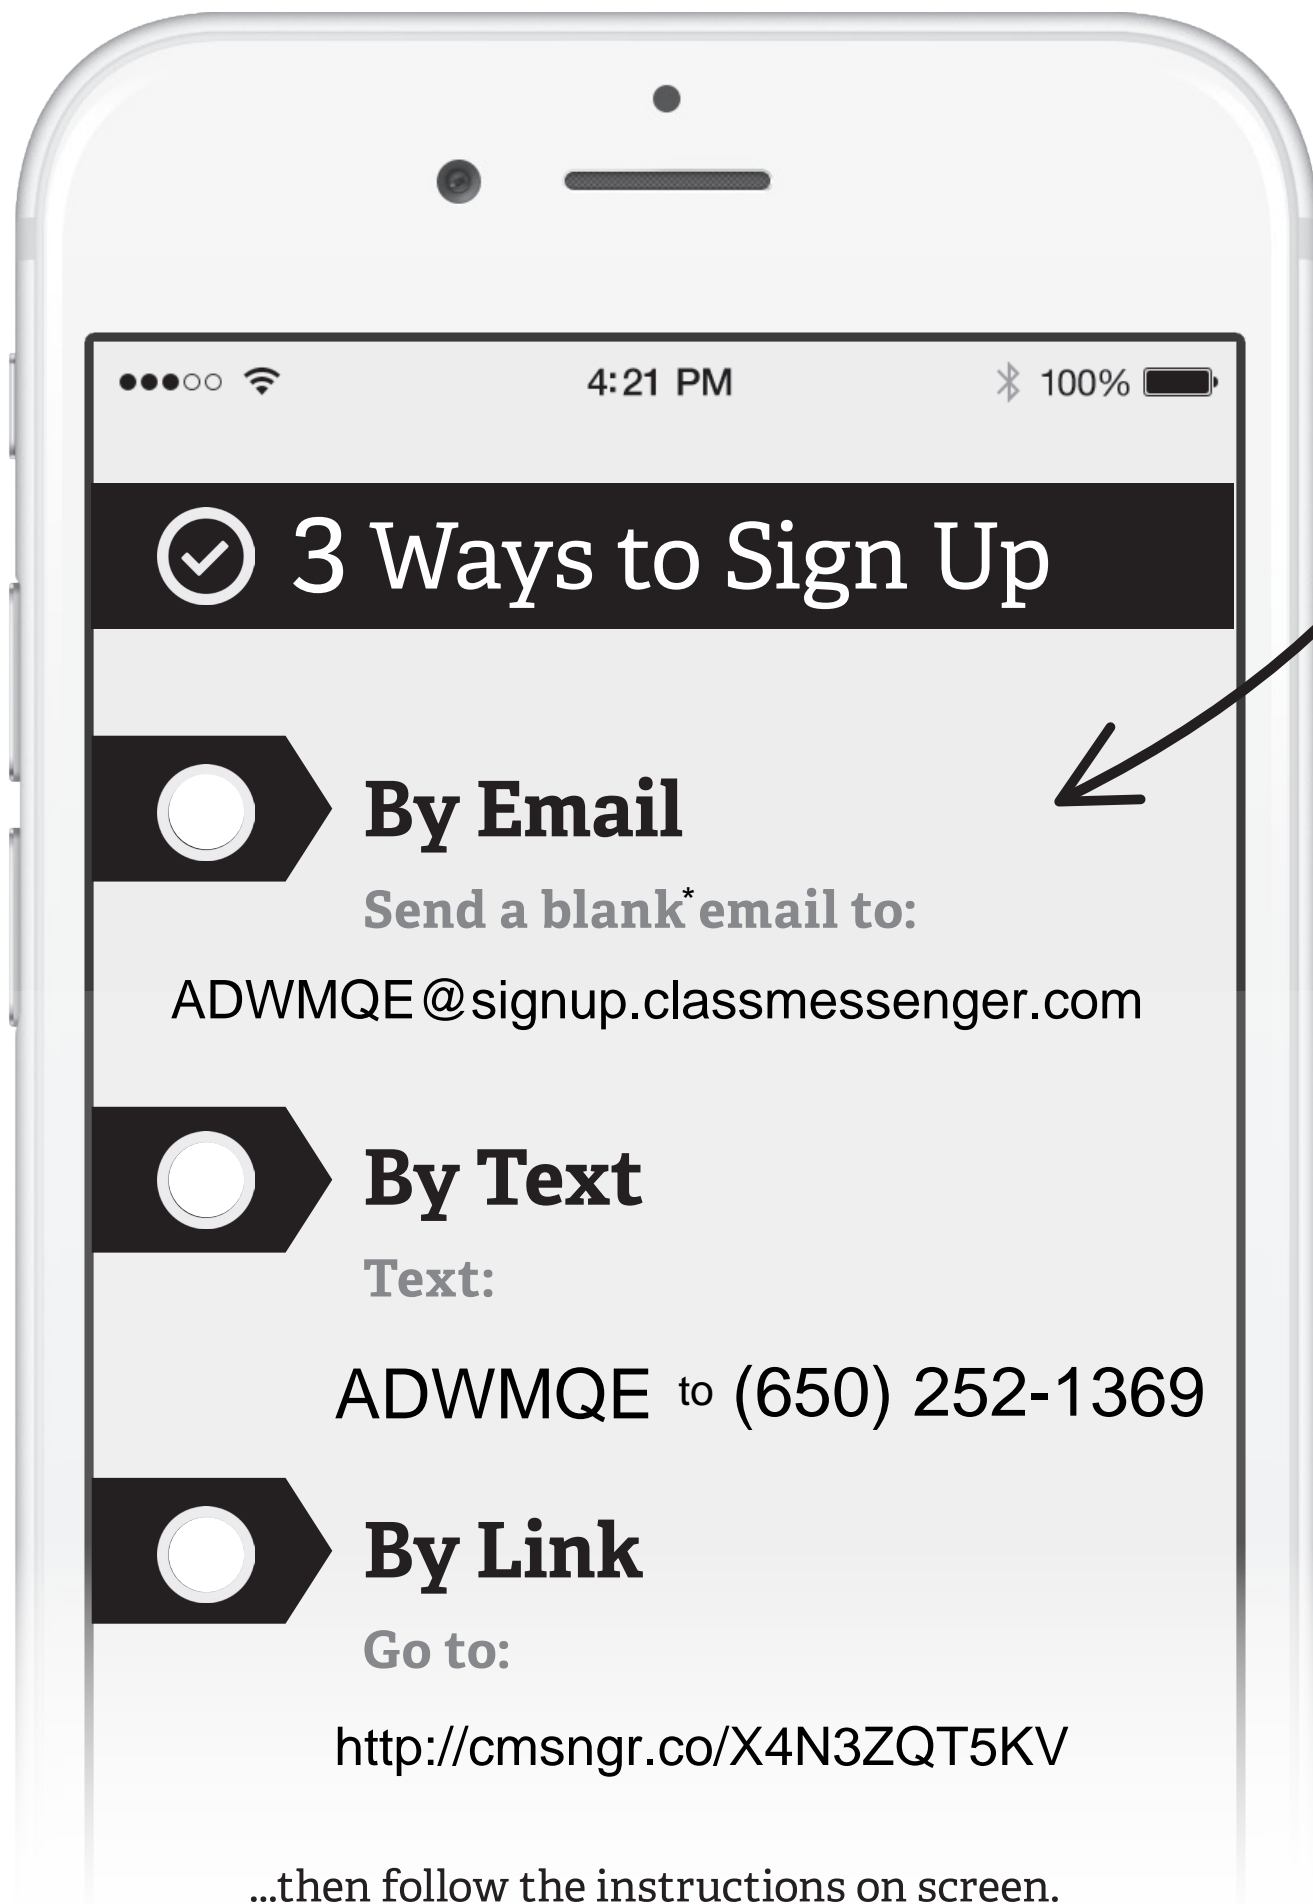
4:21 PM
100%

3 Ways to Sign Up

By Email

Send a blank* email to:

ADWMQE@signup.classmessenger.com

By Text

Text:

ADWMQE to (650) 252-1369

By Link

Go to:

http://cmsngr.co/X4N3ZQT5KV

...then follow the instructions on screen.